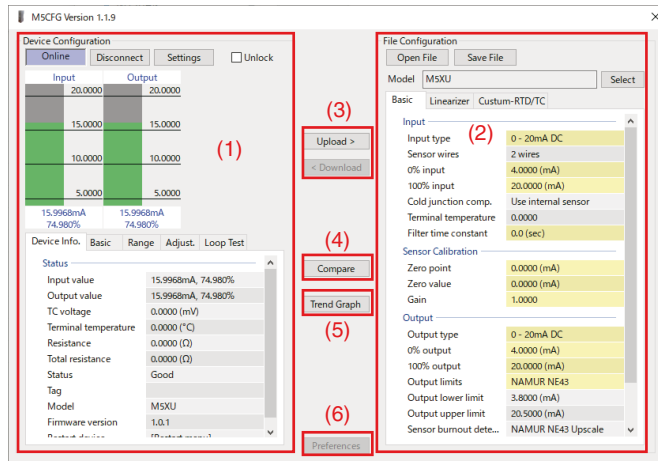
M5CFG Version 1.1.9

Device Configuration

Online Disconnect Settings Unlock

Input Output

20.0000 20.0000

15.0000 15.0000

10.0000 10.0000

5.0000 5.0000

15.9968mA 74.980% 15.9968mA 74.980%

(1)

Device Info. Basic Range Adjust. Loop Test

Status

| | |
|---|---|
| Input value | 15.9968mA, 74.980% |
| Output value | 15.9968mA, 74.980% |
| TC voltage | 0.0000 (mV) |
| Terminal temperature | 0.0000 (°C) |
| Resistance | 0.0000 (Ω) |
| Total resistance | 0.0000 (Ω) |
| Status | Good |
| Tag | |
| Model | M5XU |
| Firmware version | 1.0.1 |
| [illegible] | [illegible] |

(3)

Upload >

< Download

(4)

Compare

Trend Graph

(5)

(6)

Preferences

File Configuration

Open File Save File

Model M5XU Select

Basic Linearizer Custum-RTD/TC

(2)

Input

| | |
|---|---|
| Input type | 0 - 20mA DC |
| Sensor wires | 2 wires |
| 0% input | 4.0000 (mA) |
| 100% input | 20.0000 (mA) |
| Cold junction comp. | Use internal sensor |
| Terminal temperature | 0.0000 |
| Filter time constant | 0.0 (sec) |

Sensor Calibration

| | |
|---|---|
| Zero point | 0.0000 (mA) |
| Zero value | 0.0000 (mA) |
| Gain | 1.0000 |

Output

| | |
|---|---|
| Output type | 0 - 20mA DC |
| 0% output | 4.0000 (mA) |
| 100% output | 20.0000 (mA) |
| Output limits | NAMUR NE43 |
| Output lower limit | 3.8000 (mA) |
| Output upper limit | 20.5000 (mA) |
| Sensor burnout dete... | NAMUR NE43 Upscale |